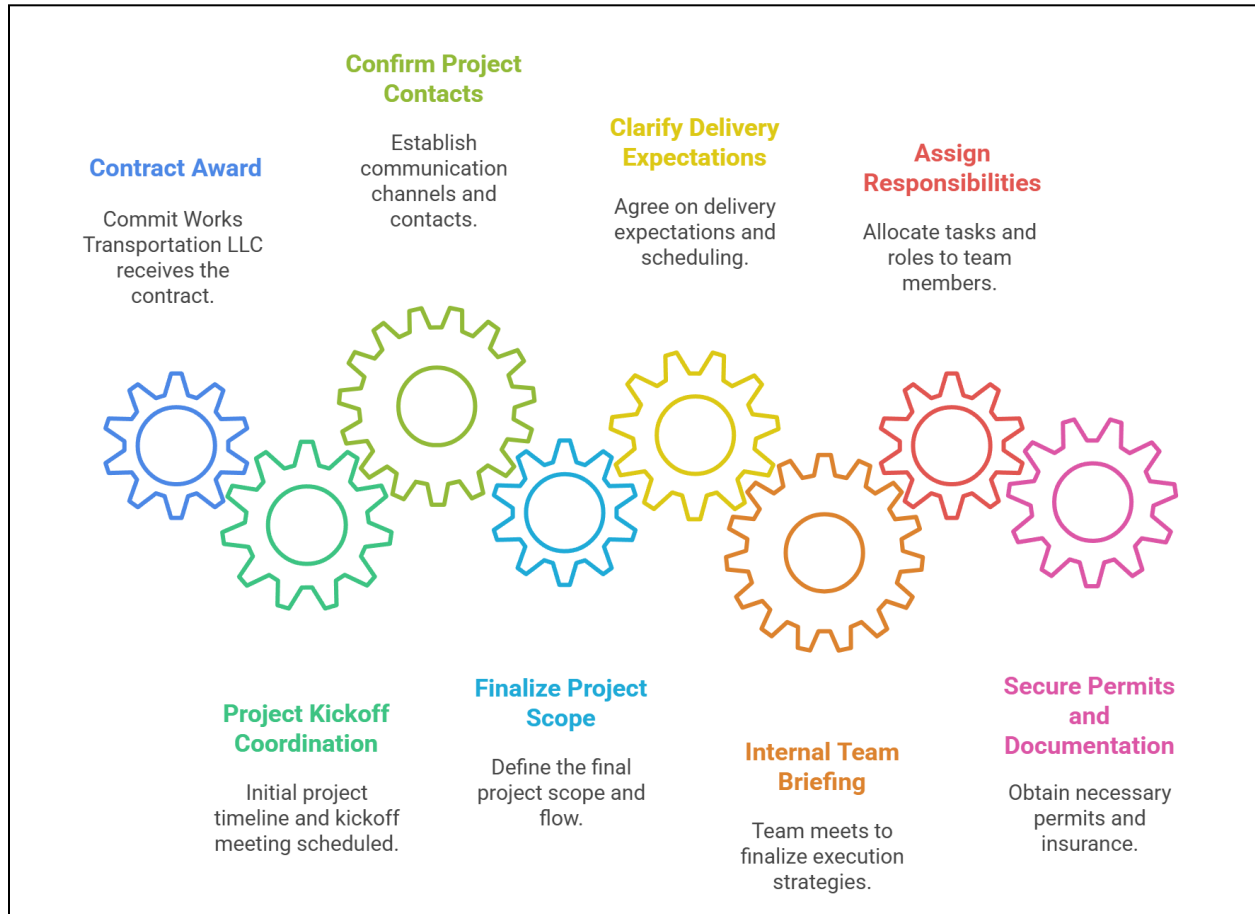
Contract Award

Commit Works Transportation LLC receives the contract.

Confirm Project Contacts

Establish communication channels and contacts.

Clarify Delivery Expectations

Agree on delivery expectations and scheduling.

Assign Responsibilities

Allocate tasks and roles to team members.

Project Kickoff Coordination

Initial project timeline and kickoff meeting scheduled.

Finalize Project Scope

Define the final project scope and flow.

Internal Team Briefing

Team meets to finalize execution strategies.

Secure Permits and Documentation

Obtain necessary permits and insurance.